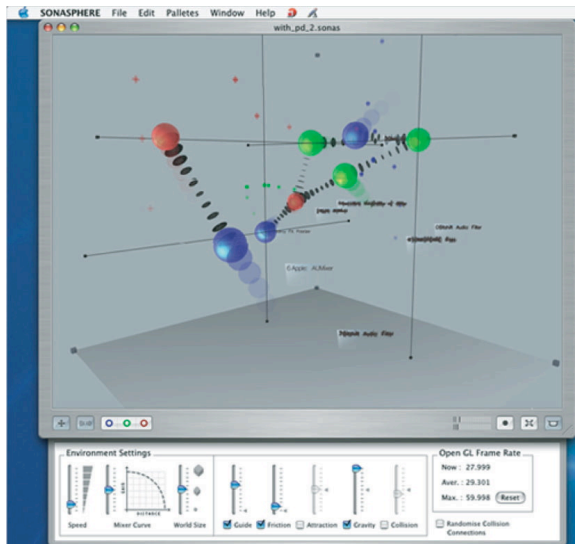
SONASPHERE File Edit Palletes Window Help

with_pd_2.sonas

Apple: AUMixer

Environment Settings

DISTANCE

Speed Mixer Curve World Size

Guide Friction Attraction Gravity Collision

Open GL Frame Rate

Now : 27.999

Aver. : 29.301

Max. : 59.998 Reset

Randomise Collision Connections